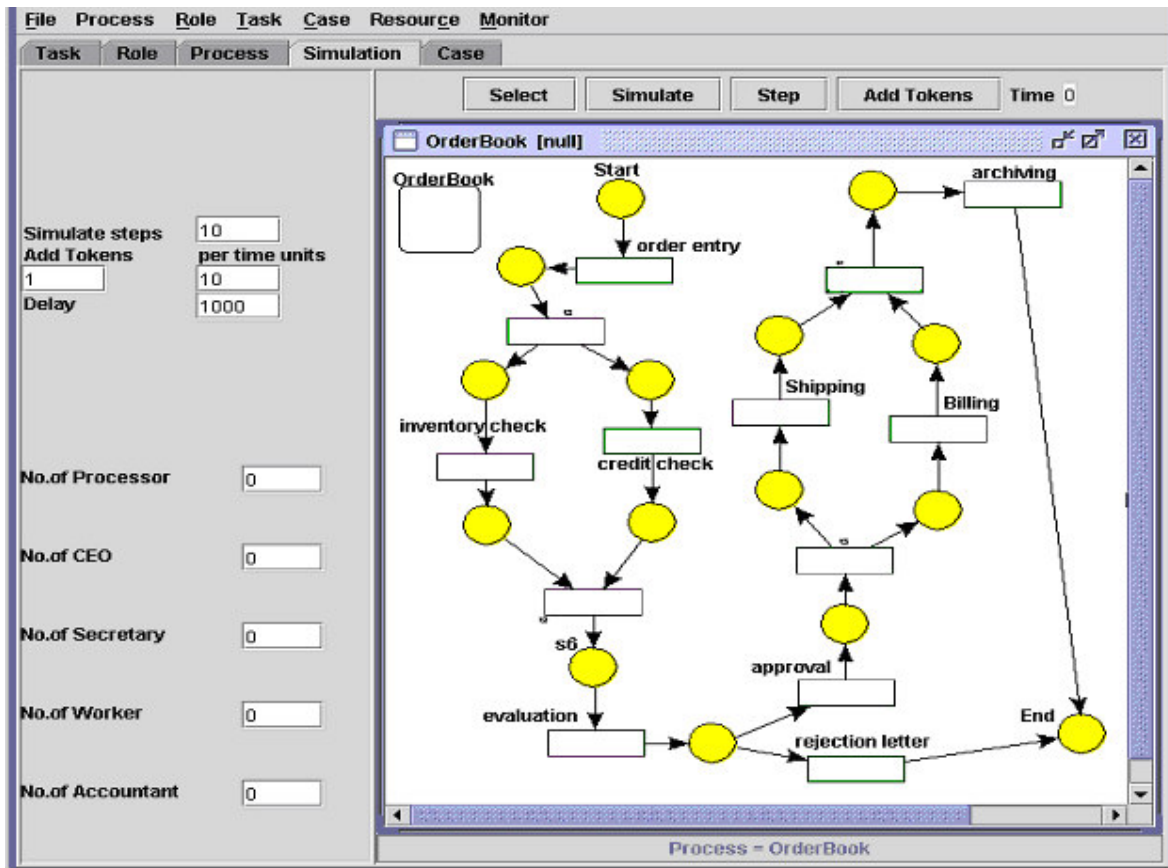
File Process Role Task Case Resource Monitor

Task Role Process Simulation Case

Select Simulate Step Add Tokens Time 0

Simulate steps 10
Add Tokens per time units
1 10
Delay 1000

No.of Processor 0

No.of CEO 0

No.of Secretary 0

No.of Worker 0

No.of Accountant 0

OrderBook [null]

OrderBook

Start

order entry

inventory check

credit check

s6

evaluation

approval

rejection letter

End

Shipping

Billing

archiving

Process = OrderBook